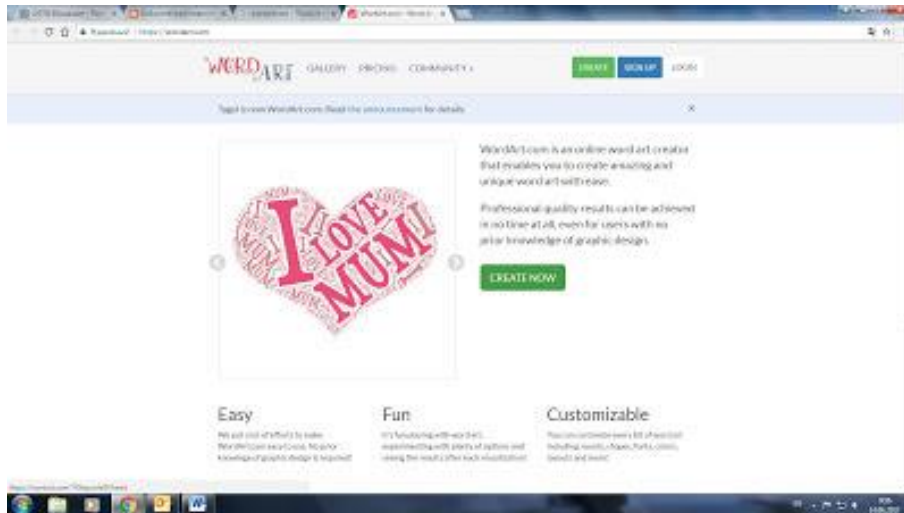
WORDART GALLERY PRICING COMMUNITY

CREATE SIGN UP LOGIN

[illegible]

×

I LOVE MUM

WordArt.com is an online word art creator that enables you to create amazing and unique word art with ease.

Professional quality results can be achieved in no time at all, even for users with no prior knowledge of graphic design.

CREATE NOW

Easy

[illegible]

Fun

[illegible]

Customizable

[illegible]